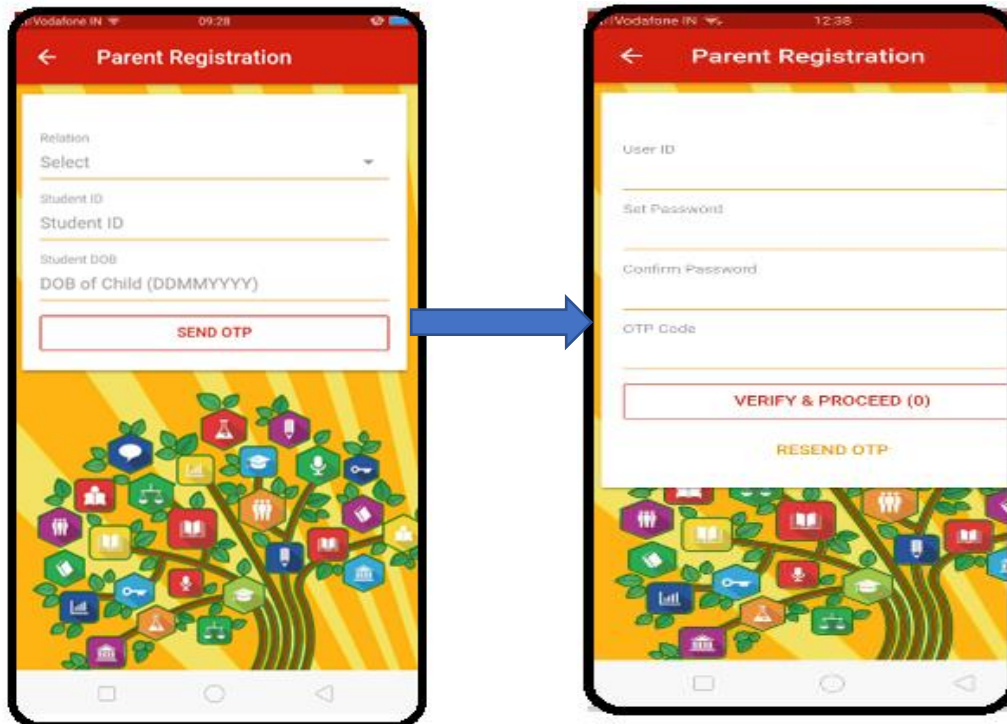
Vodafone IN 09:28

Parent Registration

Relation

Select

Student ID

Student ID

Student DOB

DOB of Child (DDMMYYYY)

SEND OTP

Vodafone IN 12:38

Parent Registration

User ID

Set Password

Confirm Password

OTP Code

VERIFY & PROCEED (0)

RESEND OTP